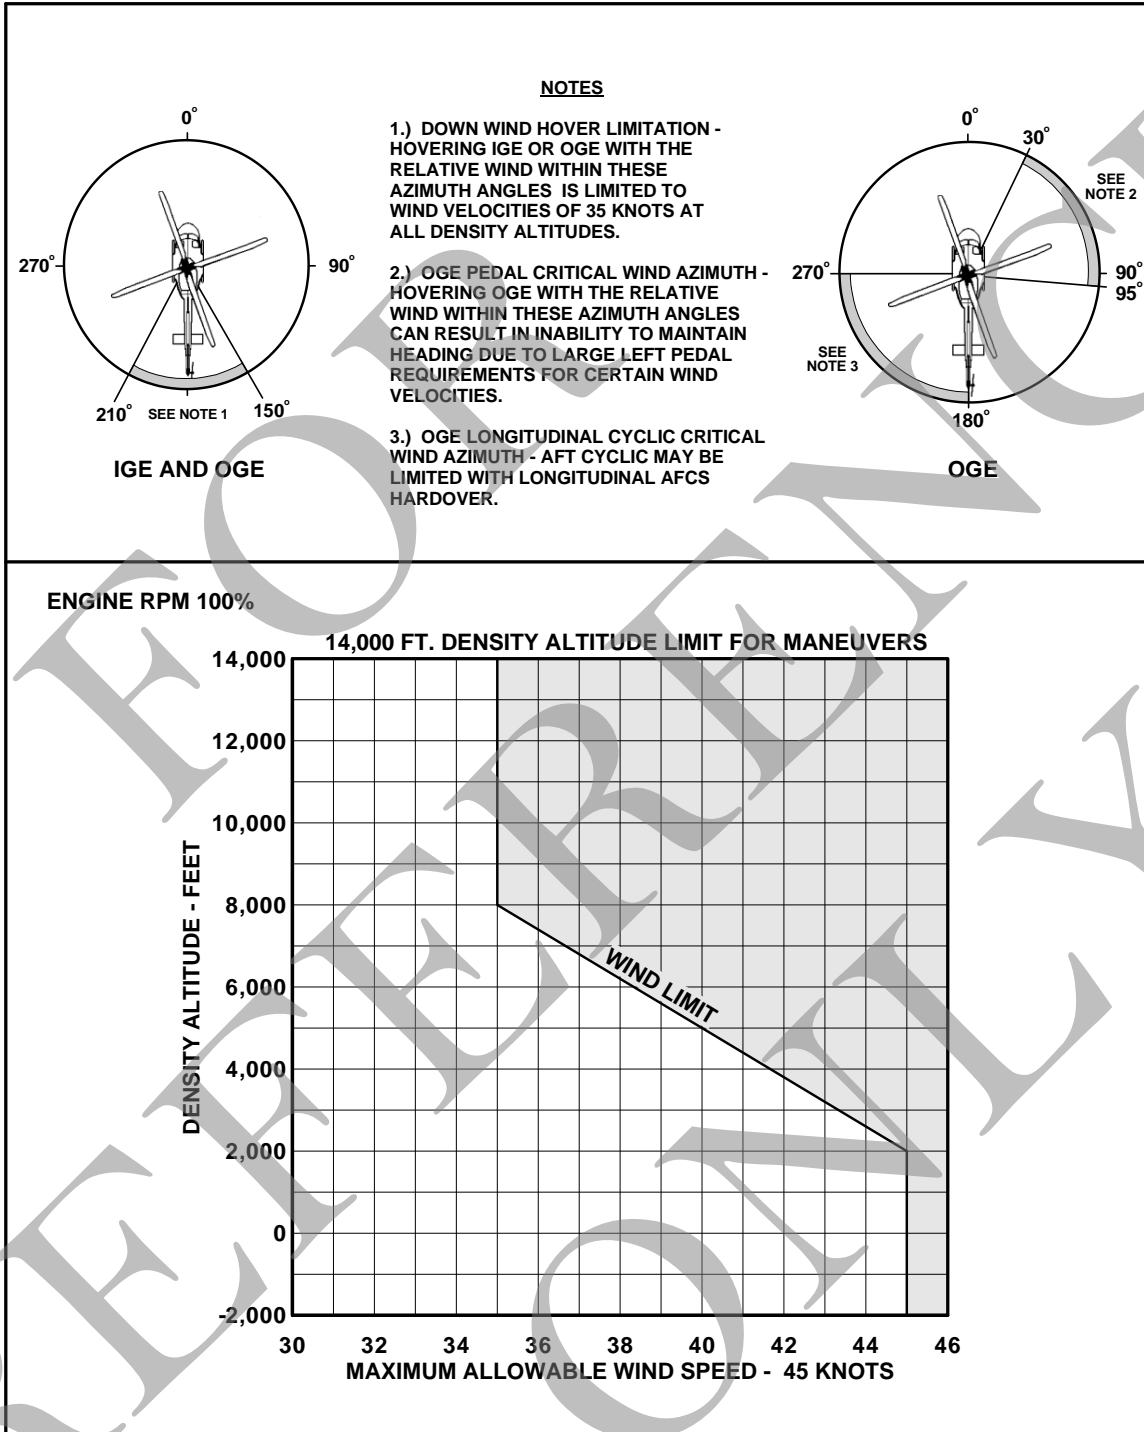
NOTES

1.) DOWN WIND HOVER LIMITATION - HOVERING IGE OR OGE WITH THE RELATIVE WIND WITHIN THESE AZIMUTH ANGLES IS LIMITED TO WIND VELOCITIES OF 35 KNOTS AT ALL DENSITY ALTITUDES.

2.) OGE PEDAL CRITICAL WIND AZIMUTH - HOVERING OGE WITH THE RELATIVE WIND WITHIN THESE AZIMUTH ANGLES CAN RESULT IN INABILITY TO MAINTAIN HEADING DUE TO LARGE LEFT PEDAL REQUIREMENTS FOR CERTAIN WIND VELOCITIES.

3.) OGE LONGITUDINAL CYCLIC CRITICAL WIND AZIMUTH - AFT CYCLIC MAY BE LIMITED WITH LONGITUDINAL AFCS HARDOVER.

0°
270°
90°
210°
SEE NOTE 1
150°
IGE AND OGE

0°
30°
SEE NOTE 2
270°
90°
95°
SEE NOTE 3
180°
OGE

ENGINE RPM 100%

14,000 FT. DENSITY ALTITUDE LIMIT FOR MANEUVERS

14,000
12,000
10,000
8,000
6,000
4,000
2,000
0
-2,000

DENSITY ALTITUDE - FEET

WIND LIMIT

30 32 34 36 38 40 42 44 46

MAXIMUM ALLOWABLE WIND SPEED - 45 KNOTS

FOR REFERENCE ONLY